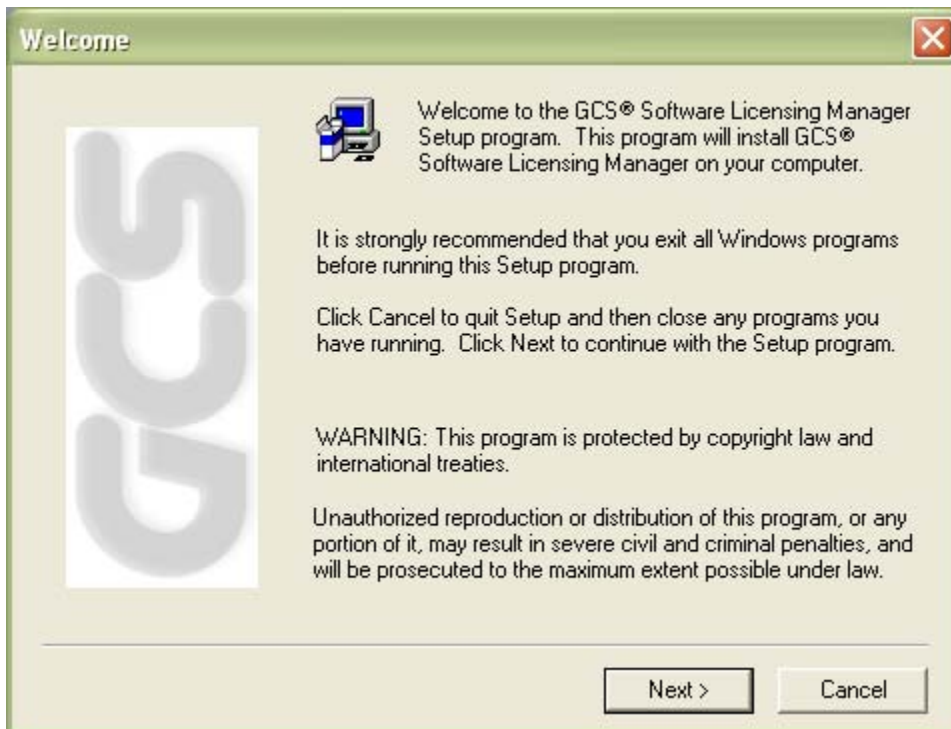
Welcome

GCS

Welcome to the GCS® Software Licensing Manager Setup program. This program will install GCS® Software Licensing Manager on your computer.

It is strongly recommended that you exit all Windows programs before running this Setup program.

Click Cancel to quit Setup and then close any programs you have running. Click Next to continue with the Setup program.

WARNING: This program is protected by copyright law and international treaties.

Unauthorized reproduction or distribution of this program, or any portion of it, may result in severe civil and criminal penalties, and will be prosecuted to the maximum extent possible under law.

Next >

Cancel